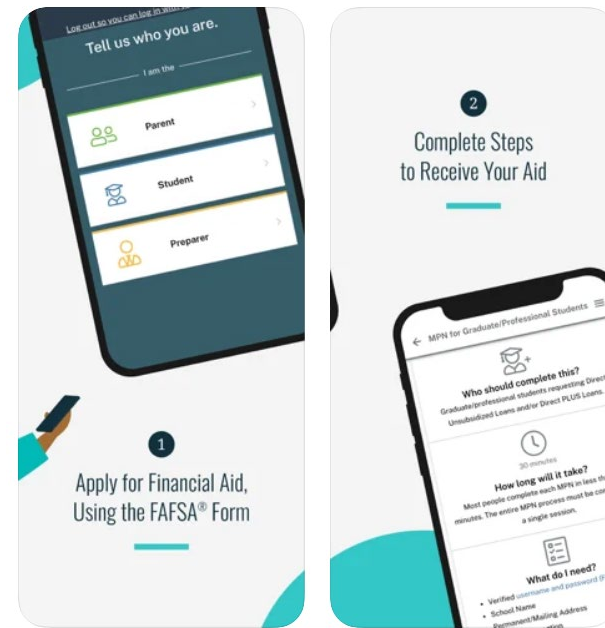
Log out so you can log in with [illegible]

Tell us who you are.

I am the

Parent

Student

Preparer

1

Apply for Financial Aid, Using the FAFSA® Form

2

Complete Steps to Receive Your Aid

MPN for Graduate/Professional Students

Who should complete this?

Graduate/professional students requesting Direct Unsubsidized Loans and/or Direct PLUS Loans.

30 minutes

How long will it take?

Most people complete each MPN in less th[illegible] minutes. The entire MPN process must be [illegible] a single session.

What do I need?

Verified username and password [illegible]

School Name

Permanent/Mailing Address

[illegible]